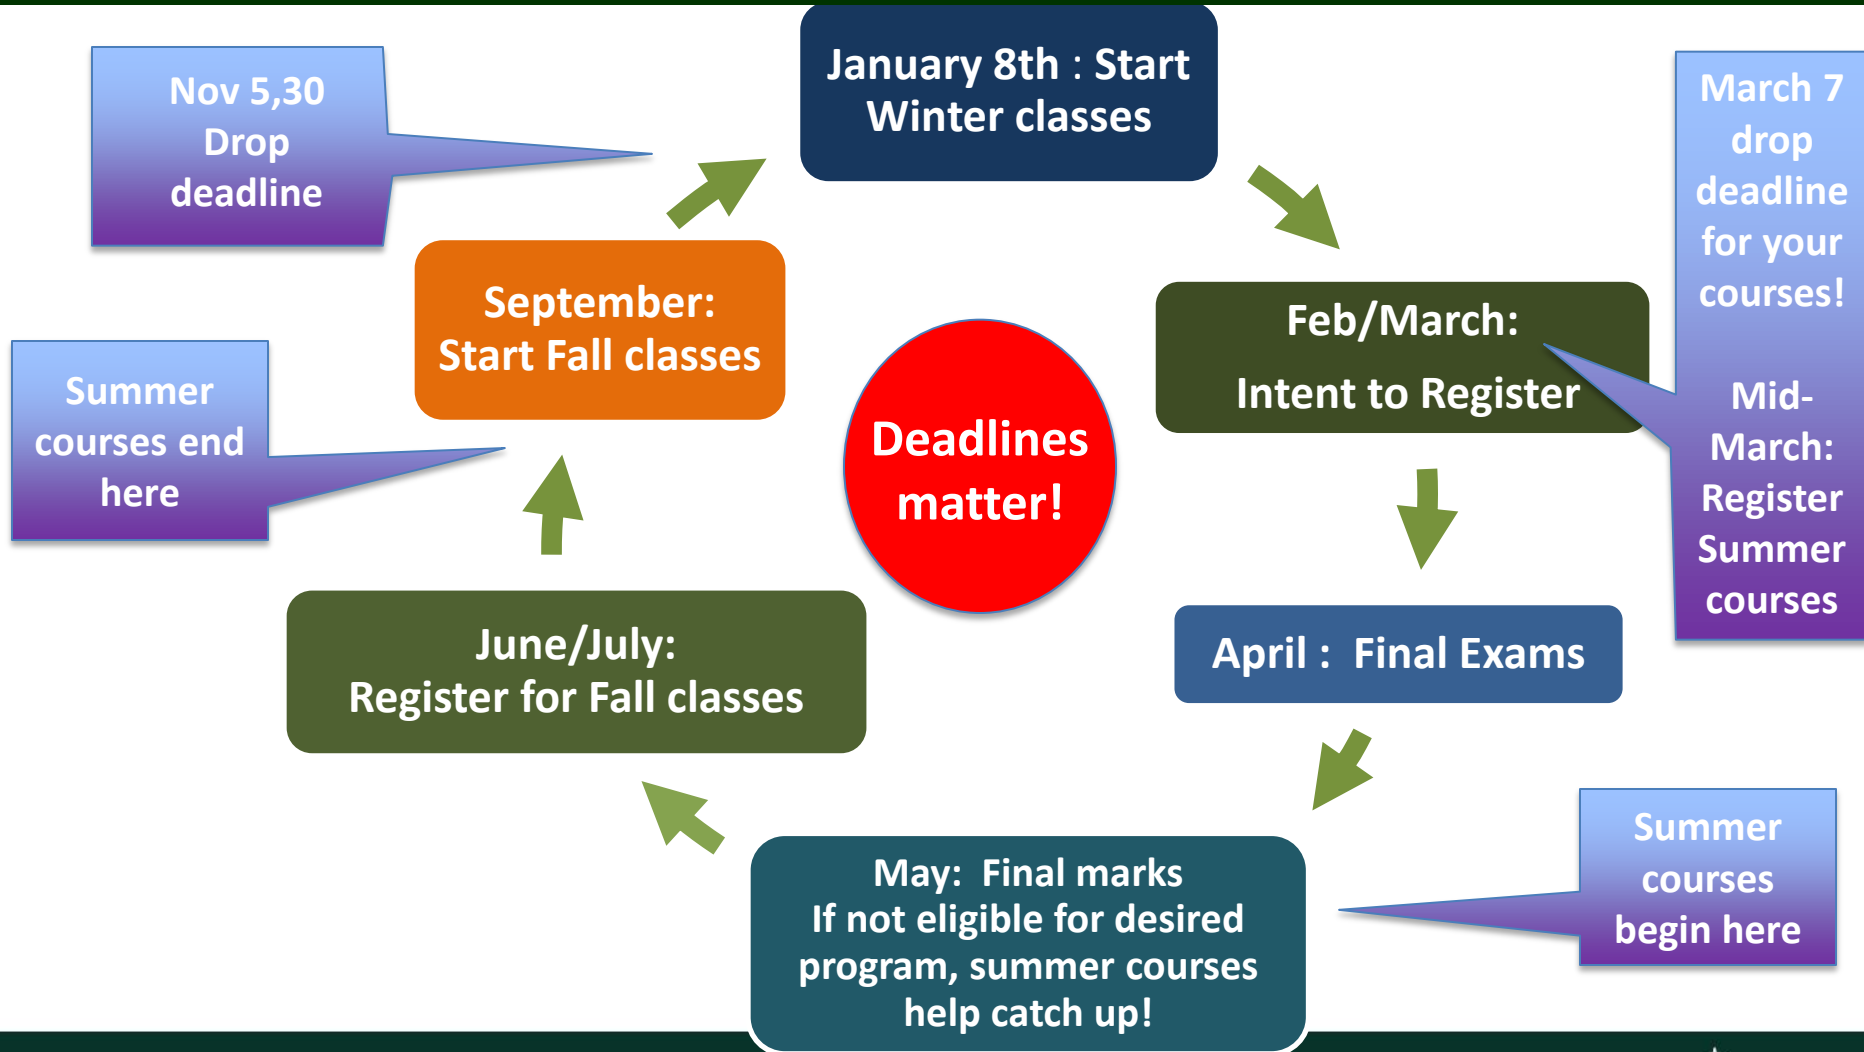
Nov 5,30 Drop deadline

January 8th : Start Winter classes

March 7 drop deadline for your courses!

Mid-March: Register Summer courses

September: Start Fall classes

Feb/March:

Intent to Register

Summer courses end here

Deadlines matter!

April : Final Exams

June/July: Register for Fall classes

Summer courses begin here

May: Final marks
If not eligible for desired program, summer courses help catch up!